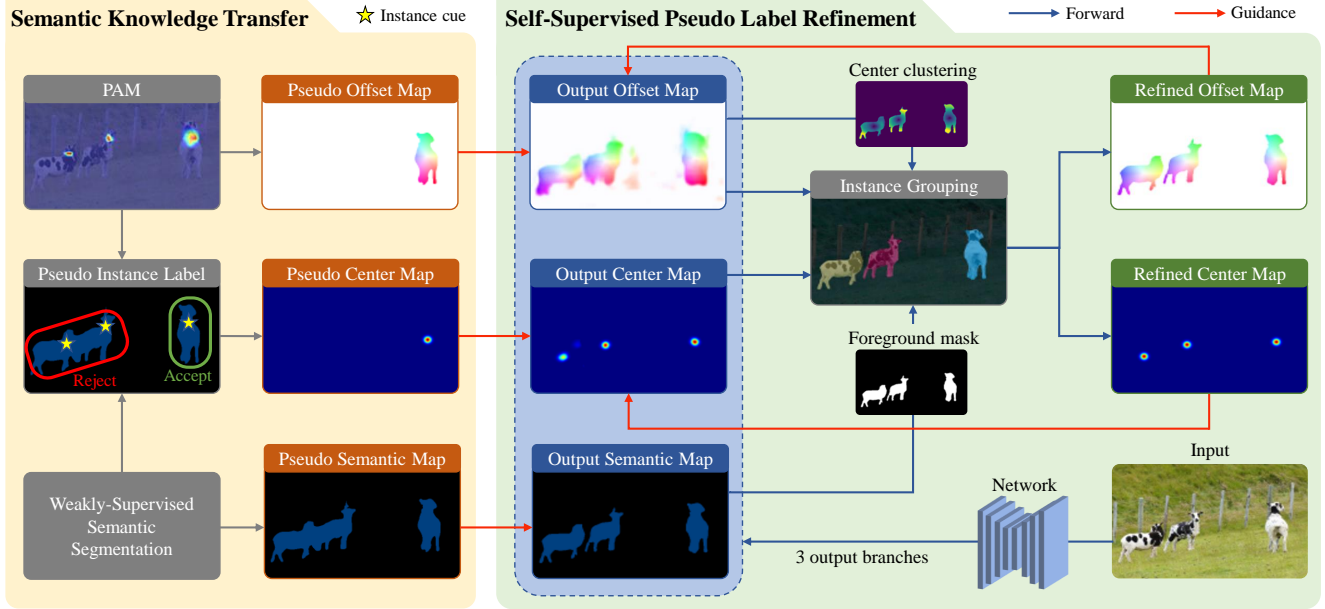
Semantic Knowledge Transfer

Instance cue

Self-Supervised Pseudo Label Refinement

Forward

Guidance

PAM

Pseudo Offset Map

Output Offset Map

Center clustering

Refined Offset Map

Instance Grouping

Pseudo Instance Label

Reject

Accept

Pseudo Center Map

Output Center Map

Refined Center Map

Foreground mask

Weakly-Supervised Semantic Segmentation

Pseudo Semantic Map

Output Semantic Map

Network

Input

3 output branches